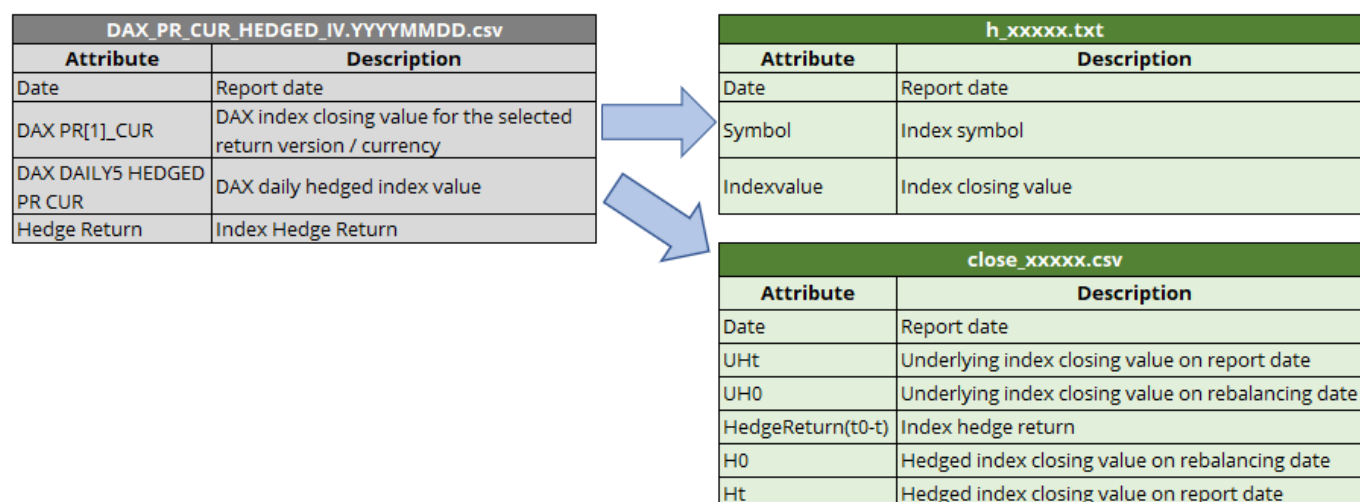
| DAX_PR_CUR_HEDGED_IV.YYYYMMDD.csv | |
|---|---|
| **Attribute** | **Description** |
| Date | Report date |
| DAX PR[1]_CUR | DAX index closing value for the selected return version / currency |
| DAX DAILY5 HEDGED PR CUR | DAX daily hedged index value |
| Hedge Return | Index Hedge Return |

| h_xxxxx.txt | |
|---|---|
| **Attribute** | **Description** |
| Date | Report date |
| Symbol | Index symbol |
| Indexvalue | Index closing value |

| close_xxxxx.csv | |
|---|---|
| **Attribute** | **Description** |
| Date | Report date |
| UHt | Underlying index closing value on report date |
| UH0 | Underlying index closing value on rebalancing date |
| HedgeReturn(t0-t) | Index hedge return |
| H0 | Hedged index closing value on rebalancing date |
| Ht | Hedged index closing value on report date |